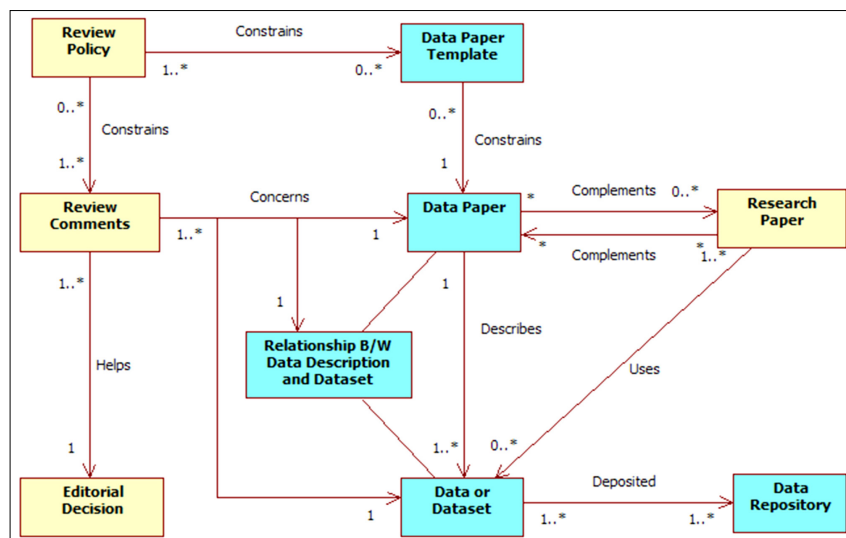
Review Policy

Constrains

1..*

0..*

Data Paper Template

0..*

Constrains

0..*

Constrains

1..*

1

Review Comments

Concerns

1..*

1

Data Paper

*

Complements

0..*

Research Paper

*

Complements

*

1..*

1..*

1

1

Helps

Relationship B/W Data Description and Dataset

Describes

Uses

1

1..*

0..*

Editorial Decision

Data or Dataset

1

Deposited

1..*

1..*

Data Repository